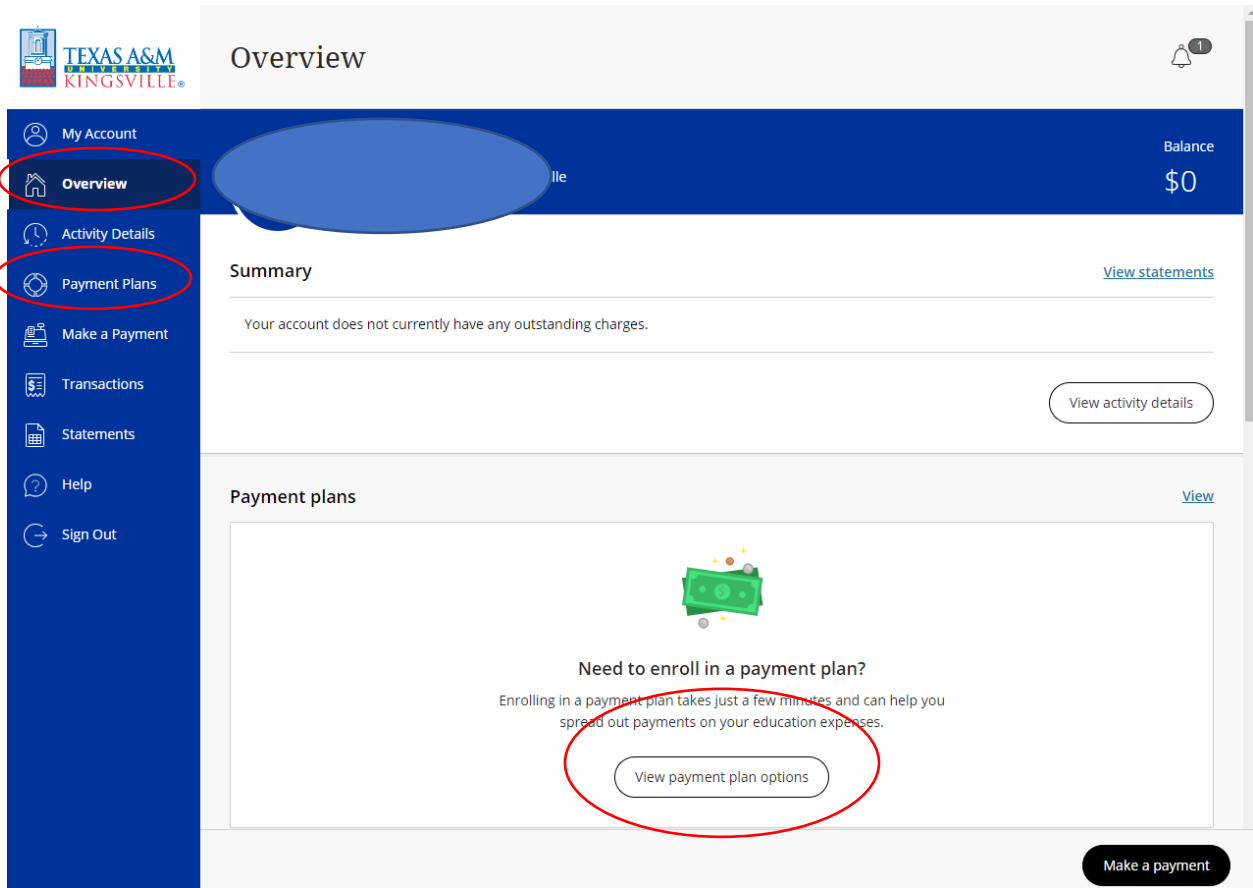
TEXAS A&M UNIVERSITY KINGSVILLE

Overview

1

My Account
Overview
Activity Details
Payment Plans
Make a Payment
Transactions
Statements
Help
Sign Out

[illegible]lle

Balance
$0

Summary
View statements

Your account does not currently have any outstanding charges.

View activity details

Payment plans
View

Need to enroll in a payment plan?

Enrolling in a payment plan takes just a few minutes and can help you spread out payments on your education expenses.

View payment plan options

Make a payment